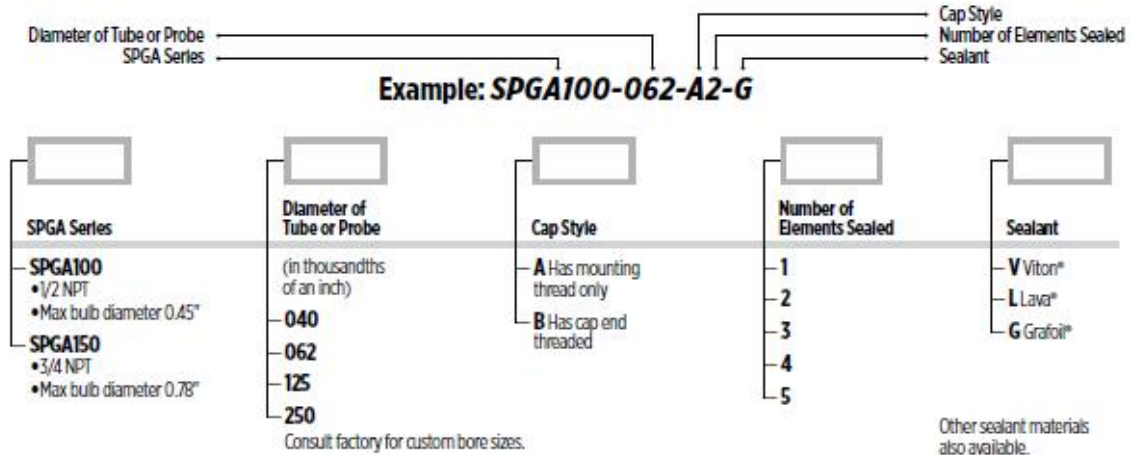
Diameter of Tube or Probe
SPGA Series

Cap Style
Number of Elements Sealed
Sealant

Example: SPGA100-062-A2-G

SPGA Series

SPGA100
•1/2 NPT
•Max bulb diameter 0.45"

SPGA150
•3/4 NPT
•Max bulb diameter 0.78"

Diameter of Tube or Probe

(in thousandths of an inch)

040
062
125
250

Consult factory for custom bore sizes.

Cap Style

A Has mounting thread only

B Has cap end threaded

Number of Elements Sealed

1
2
3
4
5

Sealant

V Viton®
L Lava®
G Grafoil®

Other sealant materials also available.